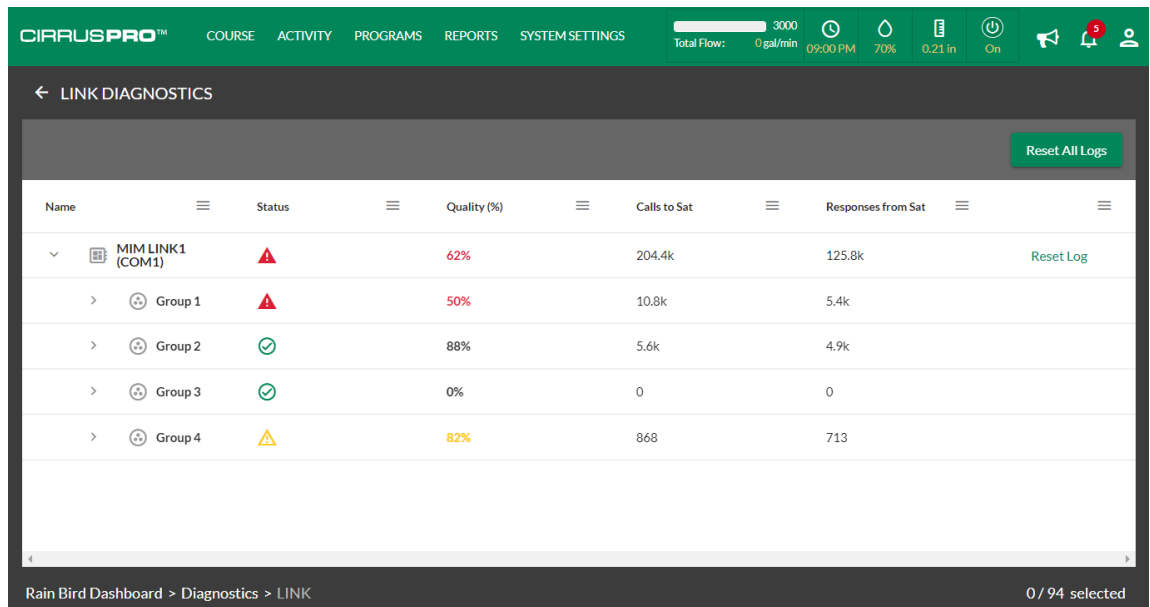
CIRRUSPRO™ COURSE ACTIVITY PROGRAMS REPORTS SYSTEM SETTINGS

3000
Total Flow: 0 gal/min

09:00 PM 70% 0.21 in On

5

← LINK DIAGNOSTICS

Reset All Logs

| Name | Status | Quality (%) | Calls to Sat | Responses from Sat | |
|---|---|---|---|---|---|
| MIM LINK1 (COM1) | | 62% | 204.4k | 125.8k | Reset Log |
| Group 1 | | 50% | 10.8k | 5.4k | |
| Group 2 | | 88% | 5.6k | 4.9k | |
| Group 3 | | 0% | 0 | 0 | |
| Group 4 | | 82% | 868 | 713 | |

Rain Bird Dashboard > Diagnostics > LINK

0 / 94 selected